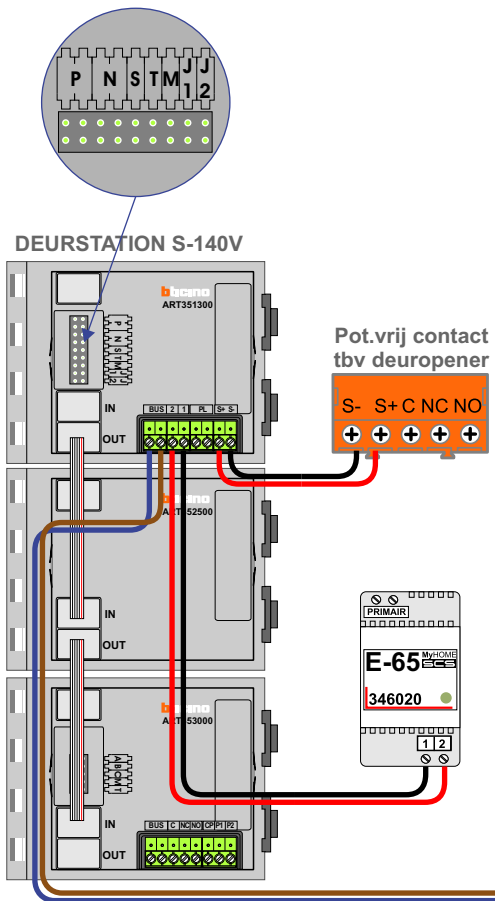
P N S T M J 1 J 2

DEURSTATION S-140V

bticino
ART351300

P N S T M J 1 J 2

IN
OUT

BUS 2 1 PL S+ S-

Pot.vrij contact tbv deuropener

S- S+ C NC NO

bticino
ART352500

IN
OUT

bticino
ART353000

A B C M T

IN
OUT

BUS C NC NO CP P1 P2

PRIMAIR

E-65 MyHOME SCS

346020

1 2